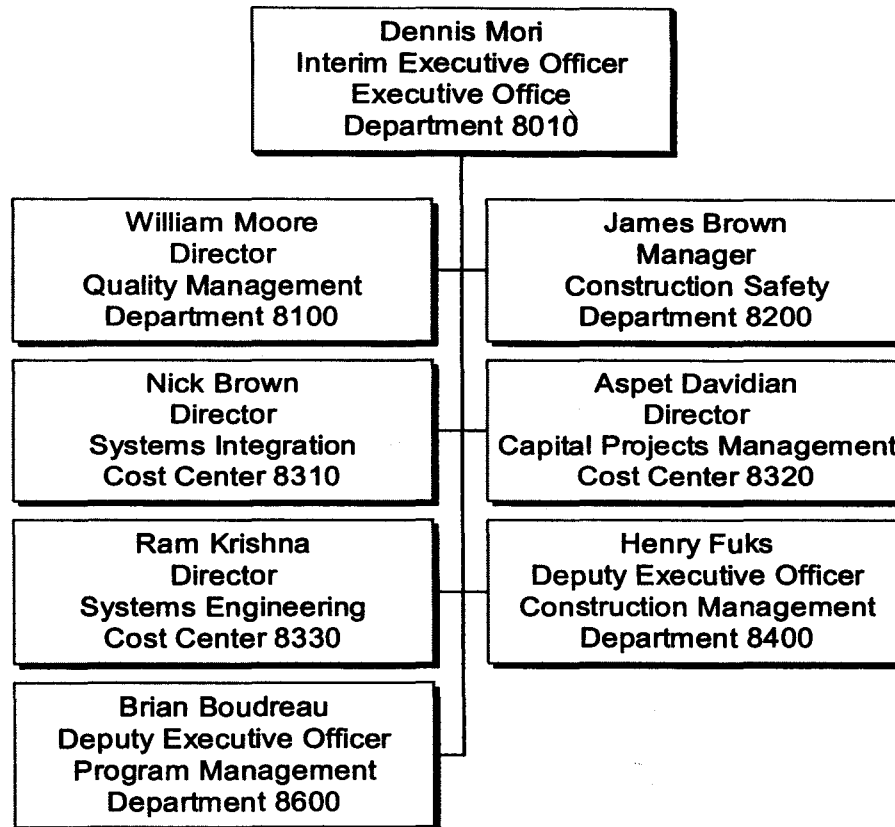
Dennis Mori
Interim Executive Officer
Executive Office
Department 8010

William Moore
Director
Quality Management
Department 8100

James Brown
Manager
Construction Safety
Department 8200

Nick Brown
Director
Systems Integration
Cost Center 8310

Aspet Davidian
Director
Capital Projects Management
Cost Center 8320

Ram Krishna
Director
Systems Engineering
Cost Center 8330

Henry Fuks
Deputy Executive Officer
Construction Management
Department 8400

Brian Boudreau
Deputy Executive Officer
Program Management
Department 8600